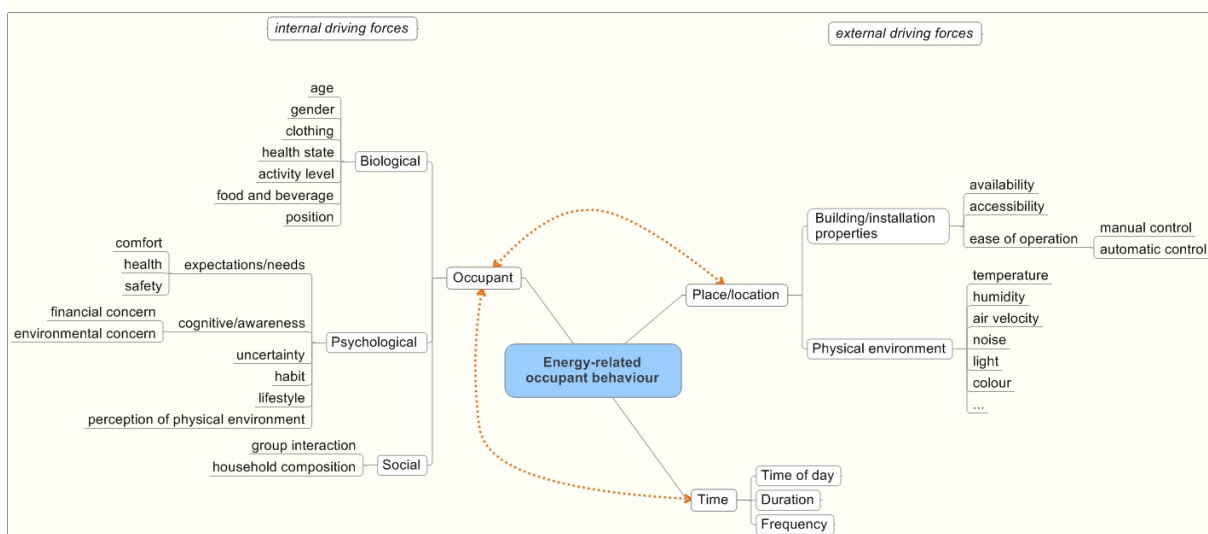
internal driving forces

external driving forces

age
gender
clothing
health state
activity level
food and beverage
position

Biological

comfort
health
safety

expectations/needs

financial concern
environmental concern

cognitive/awareness

uncertainty
habit
lifestyle
perception of physical environment

Psychological

group interaction
household composition

Social

Occupant

Energy-related occupant behaviour

Place/location

Building/installation properties

availability
accessibility
ease of operation

manual control
automatic control

Physical environment

temperature
humidity
air velocity
noise
light
colour
...

Time

Time of day
Duration
Frequency